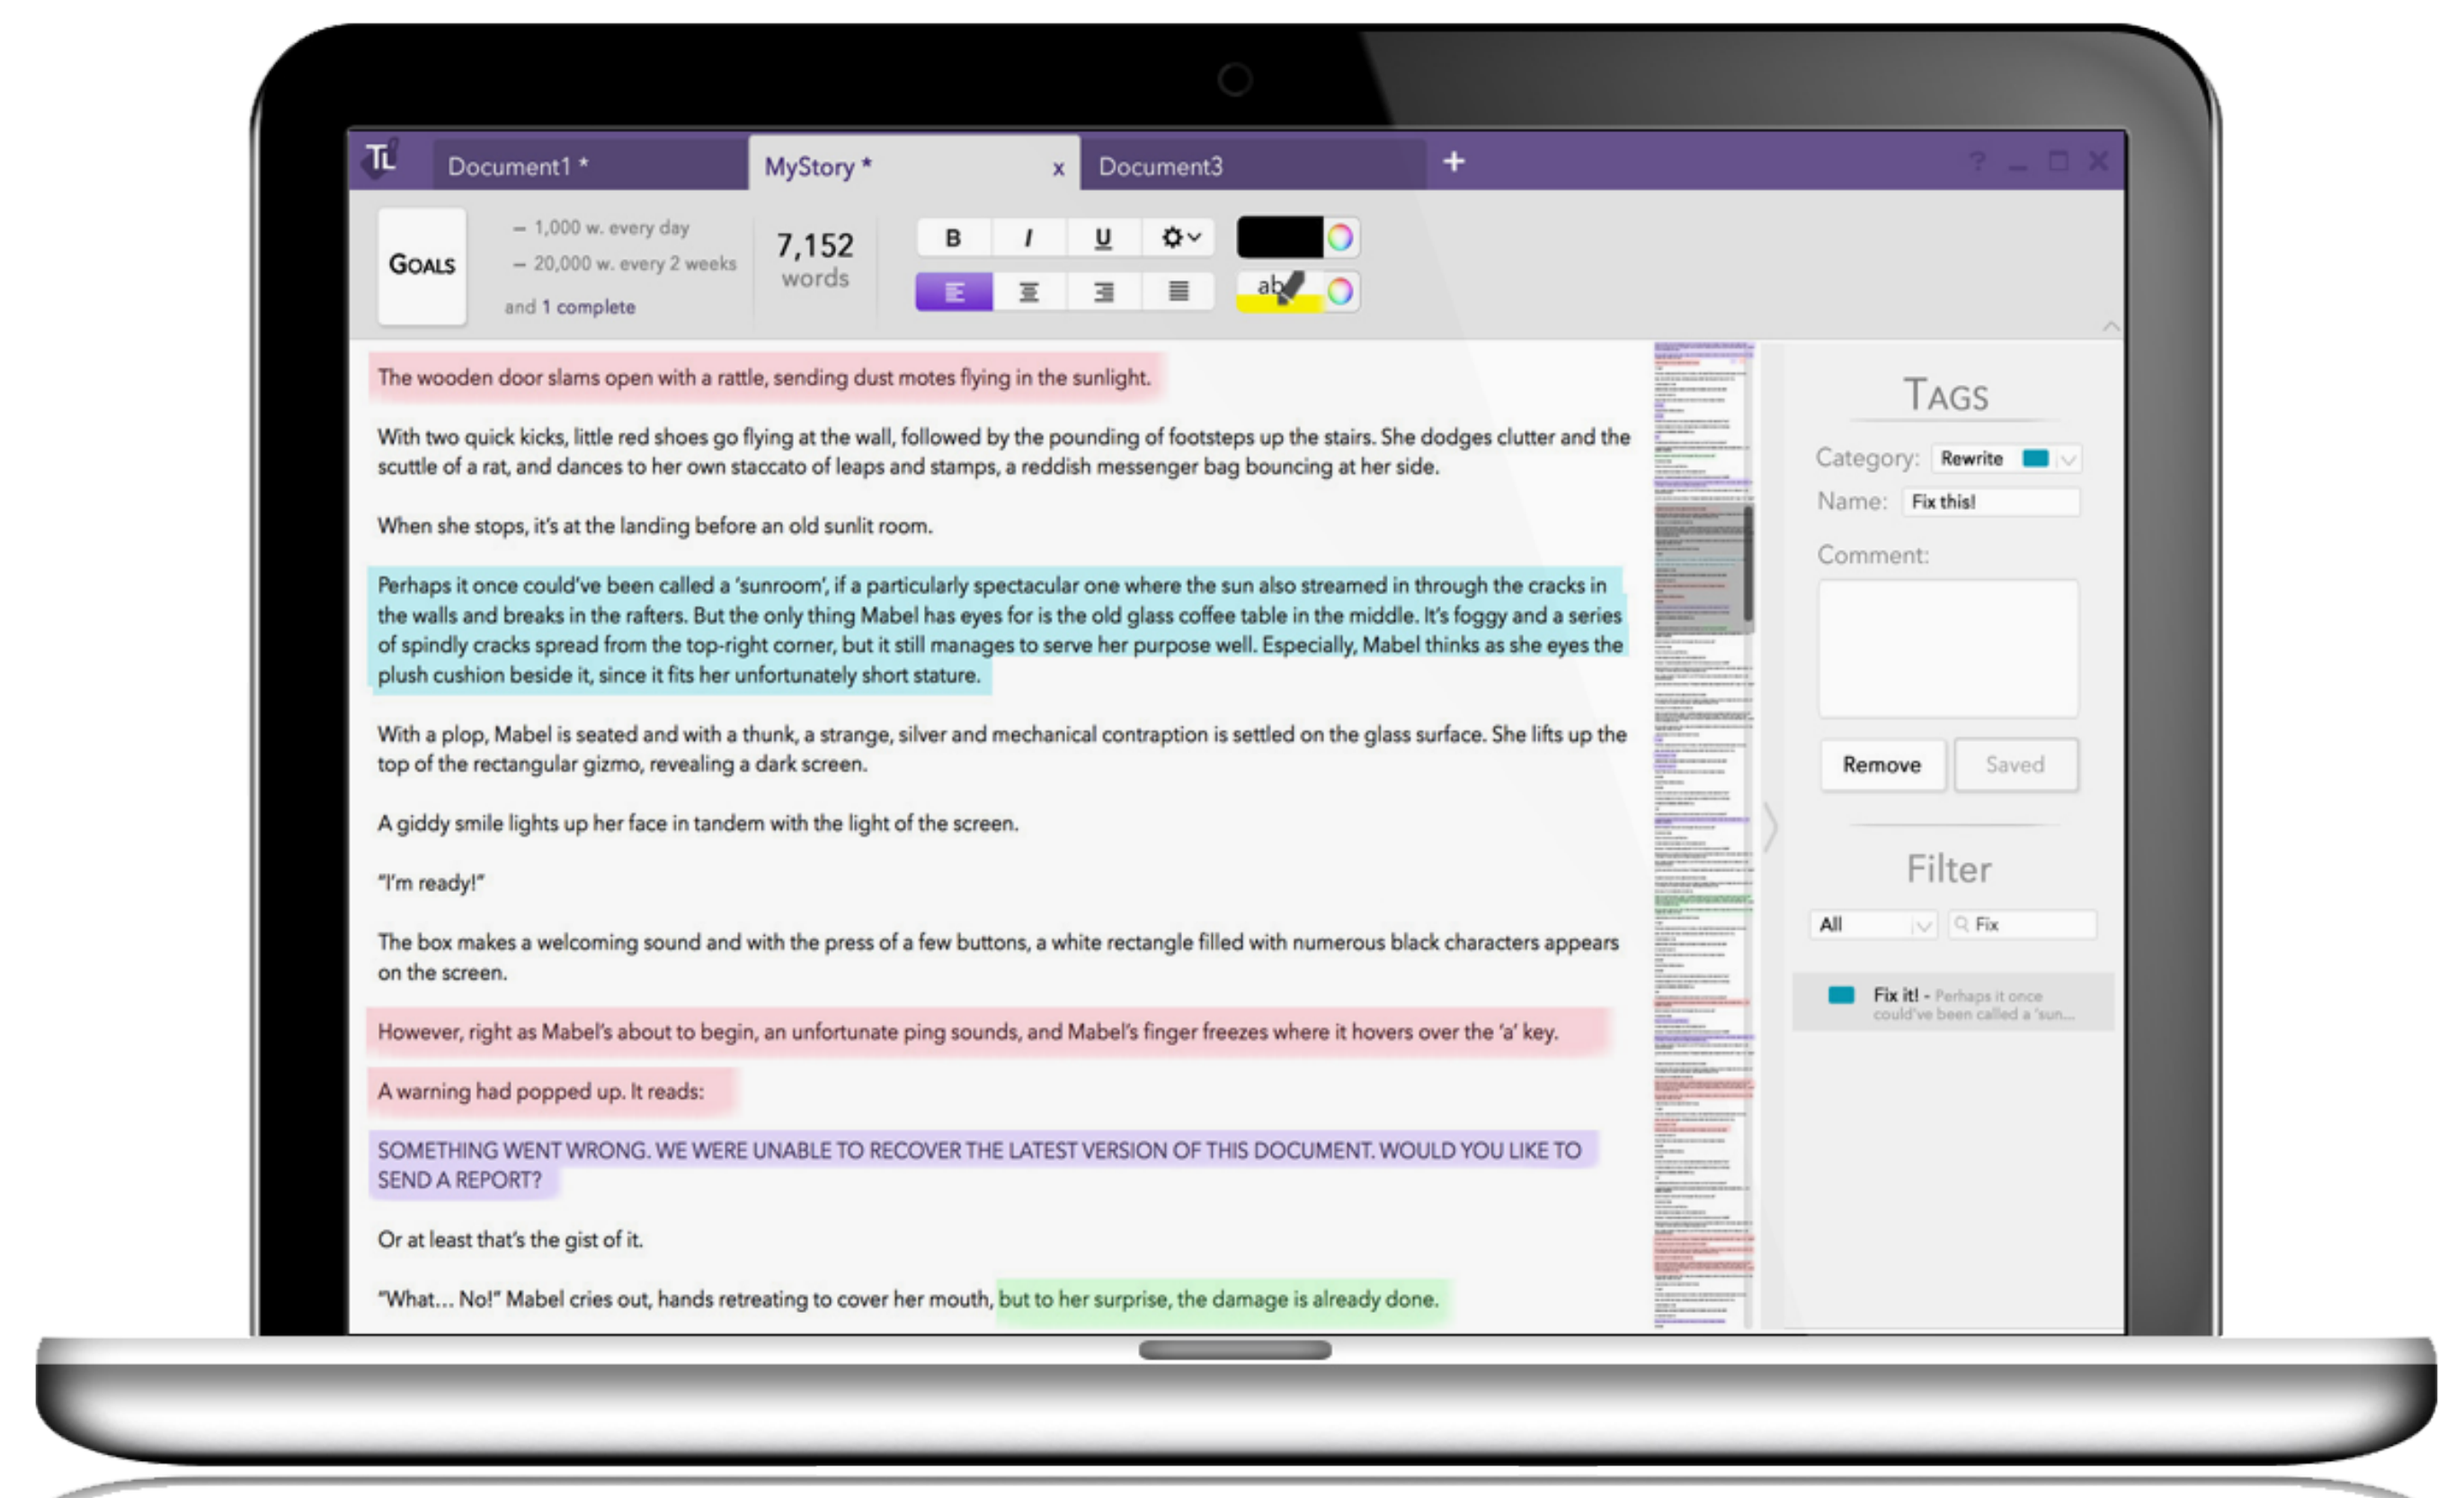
TL Document1 * MyStory * x Document3 +

GOALS
– 1,000 w. every day
– 20,000 w. every 2 weeks
and 1 complete

7,152
words

B I U

ab

The wooden door slams open with a rattle, sending dust motes flying in the sunlight.

With two quick kicks, little red shoes go flying at the wall, followed by the pounding of footsteps up the stairs. She dodges clutter and the scuttle of a rat, and dances to her own staccato of leaps and stamps, a reddish messenger bag bouncing at her side.

When she stops, it's at the landing before an old sunlit room.

Perhaps it once could've been called a 'sunroom', if a particularly spectacular one where the sun also streamed in through the cracks in the walls and breaks in the rafters. But the only thing Mabel has eyes for is the old glass coffee table in the middle. It's foggy and a series of spindly cracks spread from the top-right corner, but it still manages to serve her purpose well. Especially, Mabel thinks as she eyes the plush cushion beside it, since it fits her unfortunately short stature.

With a plop, Mabel is seated and with a thunk, a strange, silver and mechanical contraption is settled on the glass surface. She lifts up the top of the rectangular gizmo, revealing a dark screen.

A giddy smile lights up her face in tandem with the light of the screen.

"I'm ready!"

The box makes a welcoming sound and with the press of a few buttons, a white rectangle filled with numerous black characters appears on the screen.

However, right as Mabel's about to begin, an unfortunate ping sounds, and Mabel's finger freezes where it hovers over the 'a' key.

A warning had popped up. It reads:

SOMETHING WENT WRONG. WE WERE UNABLE TO RECOVER THE LATEST VERSION OF THIS DOCUMENT. WOULD YOU LIKE TO SEND A REPORT?

Or at least that's the gist of it.

"What... No!" Mabel cries out, hands retreating to cover her mouth, but to her surprise, the damage is already done.

TAGS
Category: Rewrite
Name: Fix this!
Comment:
Remove Saved

Filter
All Fix
Fix it! - Perhaps it once could've been called a 'sun...